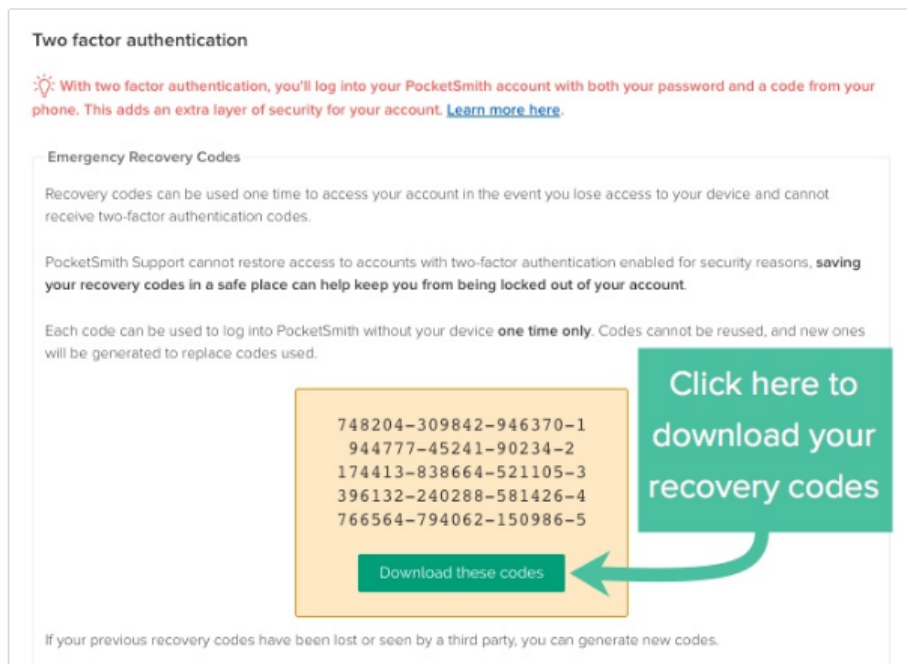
Two factor authentication

With two factor authentication, you'll log into your PocketSmith account with both your password and a code from your phone. This adds an extra layer of security for your account. Learn more here.

Emergency Recovery Codes

Recovery codes can be used one time to access your account in the event you lose access to your device and cannot receive two-factor authentication codes.

PocketSmith Support cannot restore access to accounts with two-factor authentication enabled for security reasons, saving your recovery codes in a safe place can help keep you from being locked out of your account.

Each code can be used to log into PocketSmith without your device one time only. Codes cannot be reused, and new ones will be generated to replace codes used.

748204-309842-946370-1
944777-45241-90234-2
174413-838664-521105-3
396132-240288-581426-4
766564-794062-150986-5

Download these codes

Click here to download your recovery codes

If your previous recovery codes have been lost or seen by a third party, you can generate new codes.